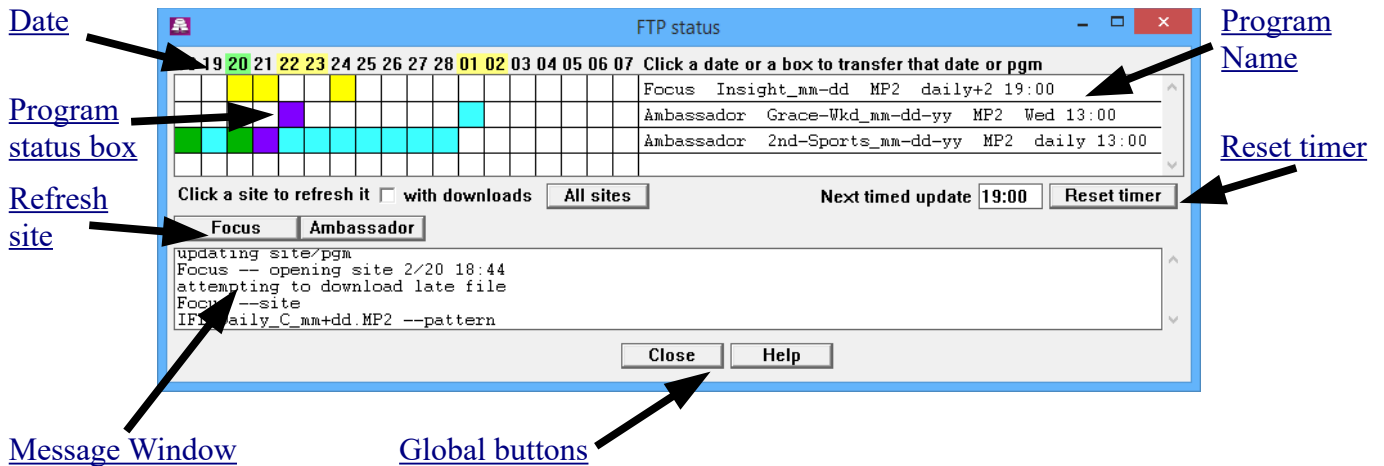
Date

FTP status

Program Name

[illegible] 19 20 21 22 23 24 25 26 27 28 01 02 03 04 05 06 07 Click a date or a box to transfer that date or pgm

Focus Insight_mm-dd MP2 daily+2 19:00
Ambassador Grace-Wkd_mm-dd-yy MP2 Wed 13:00
Ambassador 2nd-Sports_mm-dd-yy MP2 daily 13:00

Program status box

Reset timer

Refresh site

Click a site to refresh it with downloads All sites

Next timed update 19:00 Reset timer

Focus Ambassador

updating site/pgm
Focus -- opening site 2/20 18:44
attempting to download late file
Focu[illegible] --site
IF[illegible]aily_C_mm+dd.MP2 --pattern

Close Help

Message Window

Global buttons